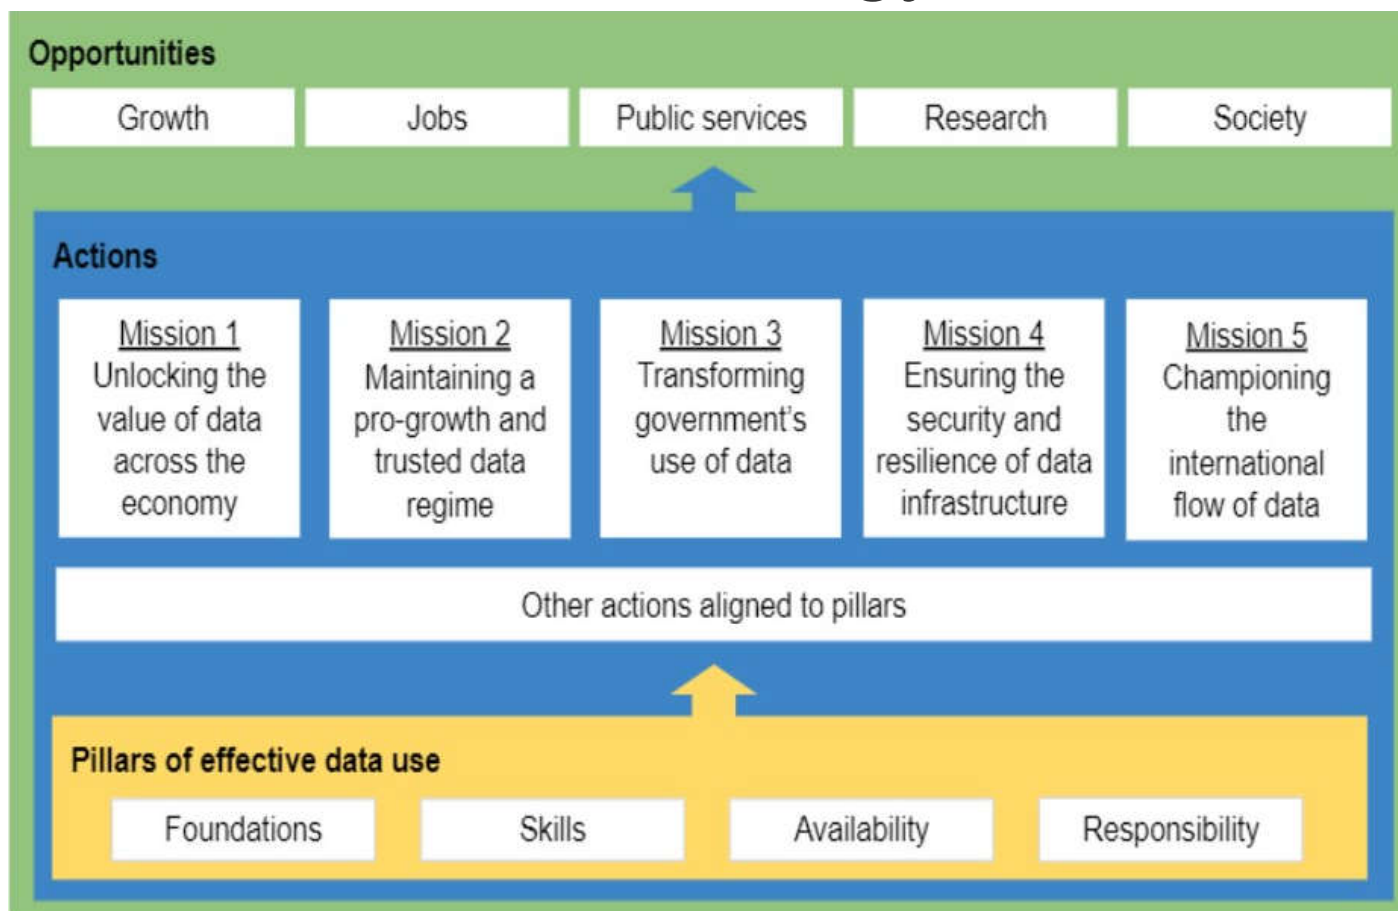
Opportunities

Growth

Jobs

Public services

Research

Society

Actions

Mission 1
Unlocking the value of data across the economy

Mission 2
Maintaining a pro-growth and trusted data regime

Mission 3
Transforming government's use of data

Mission 4
Ensuring the security and resilience of data infrastructure

Mission 5
Championing the international flow of data

Other actions aligned to pillars

Pillars of effective data use

Foundations

Skills

Availability

Responsibility